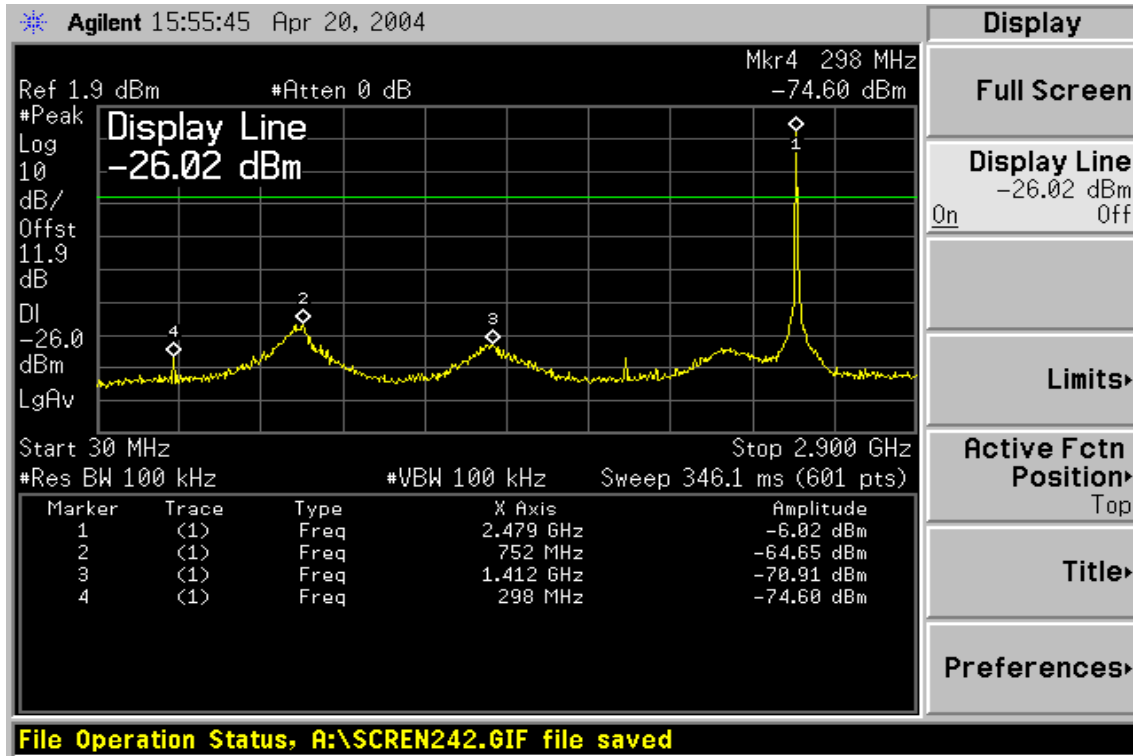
Agilent 15:55:45 Apr 20, 2004

Mkr4 298 MHz
Ref 1.9 dBm #Atten 0 dB -74.60 dBm
#Peak
Log
10
dB/
Offst
11.9
dB
Dl
-26.0
dBm
LgAv

Display Line
-26.02 dBm

1
2
3
4

Start 30 MHz Stop 2.900 GHz
#Res BW 100 kHz #VBW 100 kHz Sweep 346.1 ms (601 pts)

| Marker | Trace | Type | X Axis | Amplitude |
|---|---|---|---|---|
| 1 | (1) | Freq | 2.479 GHz | -6.02 dBm |
| 2 | (1) | Freq | 752 MHz | -64.65 dBm |
| 3 | (1) | Freq | 1.412 GHz | -70.91 dBm |
| 4 | (1) | Freq | 298 MHz | -74.60 dBm |

Display

Full Screen

Display Line
-26.02 dBm
On Off

Limits▸

Active Fctn Position▸
Top

Title▸

Preferences▸

File Operation Status, A:\SCREN242.GIF file saved